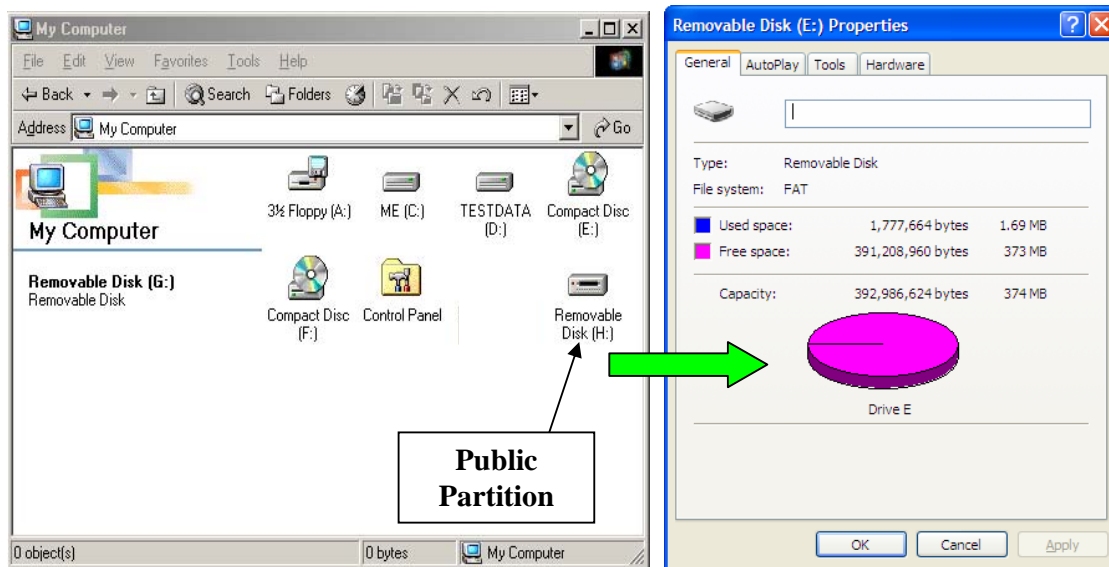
My Computer

File Edit View Favorites Tools Help

Back Search Folders

Address My Computer Go

My Computer

Removable Disk (G:)
Removable Disk

3½ Floppy (A:) ME (C:) TESTDATA (D:) Compact Disc (E:)

Compact Disc (F:) Control Panel Removable Disk (H:)

Public Partition

0 object(s) 0 bytes My Computer

Removable Disk (E:) Properties

General AutoPlay Tools Hardware

Type: Removable Disk
File system: FAT

Used space: 1,777,664 bytes 1.69 MB
Free space: 391,208,960 bytes 373 MB

Capacity: 392,986,624 bytes 374 MB

Drive E

OK Cancel Apply